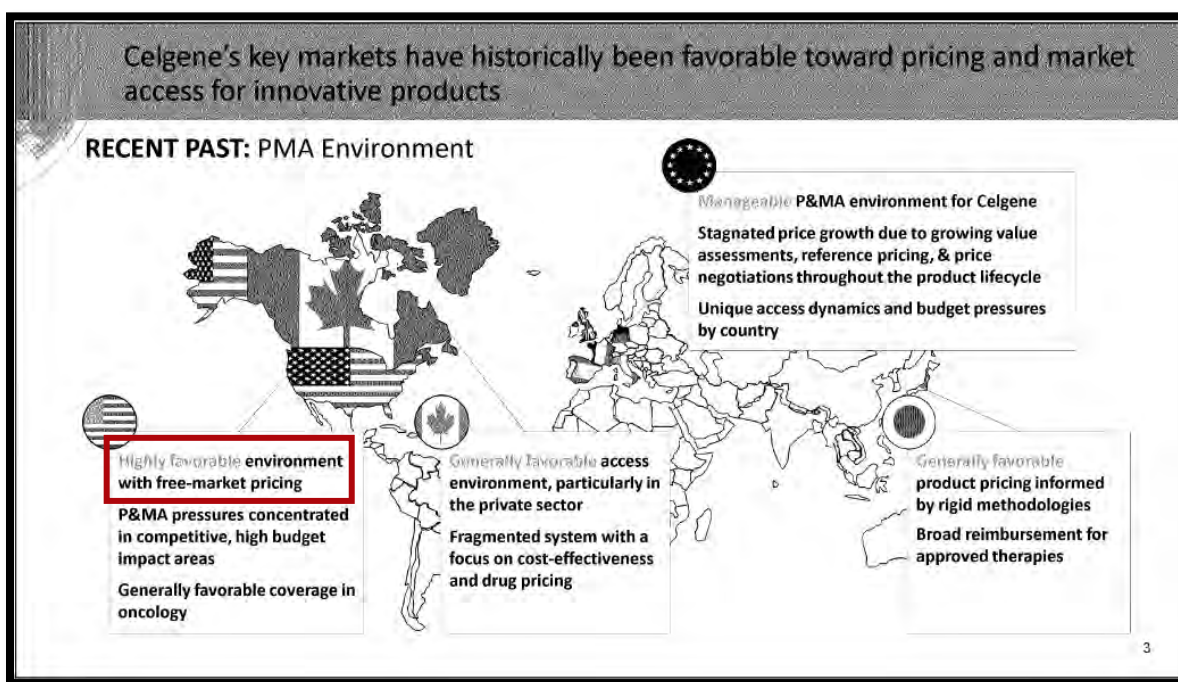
Celgene's key markets have historically been favorable toward pricing and market access for innovative products

RECENT PAST: PMA Environment

Manageable P&MA environment for Celgene

Stagnated price growth due to growing value assessments, reference pricing, & price negotiations throughout the product lifecycle

Unique access dynamics and budget pressures by country

Highly favorable environment with free-market pricing

P&MA pressures concentrated in competitive, high budget impact areas

Generally favorable coverage in oncology

Generally favorable access environment, particularly in the private sector

Fragmented system with a focus on cost-effectiveness and drug pricing

Generally favorable product pricing informed by rigid methodologies

Broad reimbursement for approved therapies

3